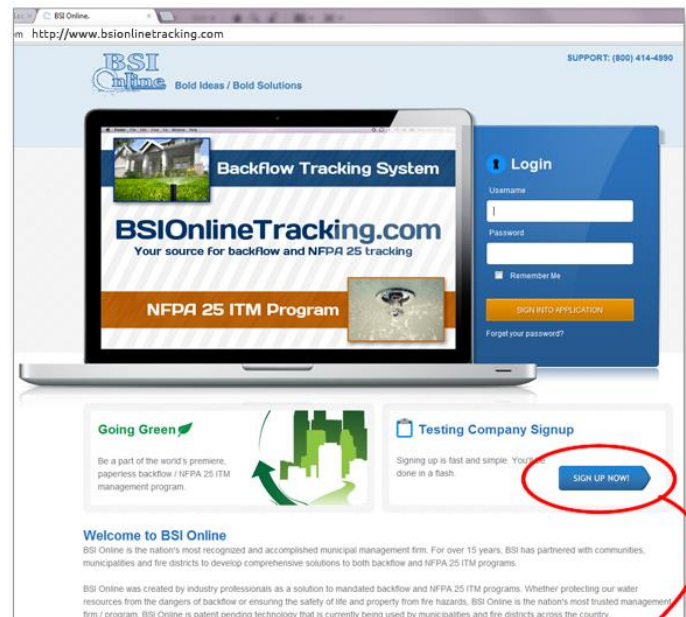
BSI Online.

http://www.bsionlinetracking.com

BSI Online

Bold Ideas / Bold Solutions

SUPPORT: (800) 414-4990

Backflow Tracking System

BSIOnlineTracking.com

Your source for backflow and NFPA 25 tracking

NFPA 25 ITM Program

Login

Username

Password

Remember Me

SIGN INTO APPLICATION

Forget your password?

Going Green

Be a part of the world's premiere, paperless backflow / NFPA 25 ITM management program.

Testing Company Signup

Signing up is fast and simple. You'll be done in a flash.

SIGN UP NOW!

Welcome to BSI Online

BSI Online is the nation's most recognized and accomplished municipal management firm. For over 15 years, BSI has partnered with communities, municipalities and fire districts to develop comprehensive solutions to both backflow and NFPA 25 ITM programs.

BSI Online was created by industry professionals as a solution to mandated backflow and NFPA 25 ITM programs. Whether protecting our water resources from the dangers of backflow or ensuring the safety of life and property from fire hazards, BSI Online is the nation's most trusted management firm / program. BSI Online is patent pending technology that is currently being used by municipalities and fire districts across the country.